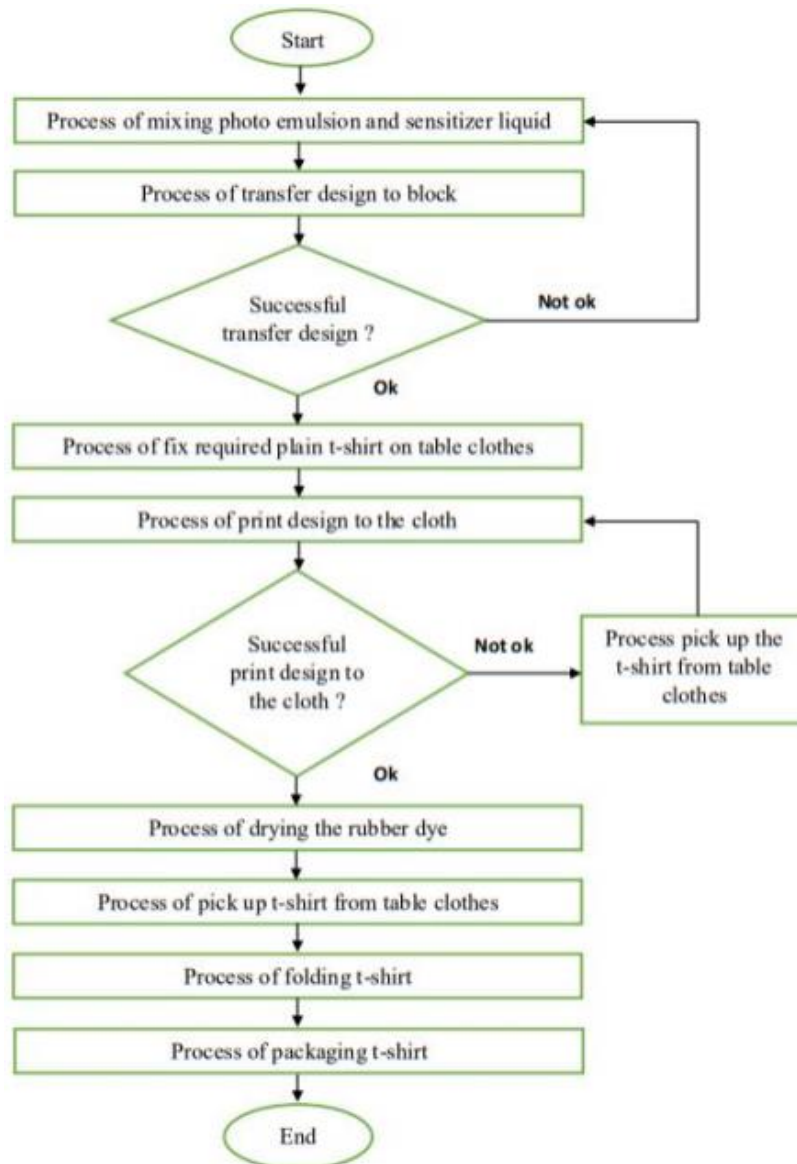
Start

Process of mixing photo emulsion and sensitizer liquid

Process of transfer design to block

Successful transfer design ?

Not ok

Ok

Process of fix required plain t-shirt on table clothes

Process of print design to the cloth

Successful print design to the cloth ?

Not ok

Process pick up the t-shirt from table clothes

Ok

Process of drying the rubber dye

Process of pick up t-shirt from table clothes

Process of folding t-shirt

Process of packaging t-shirt

End